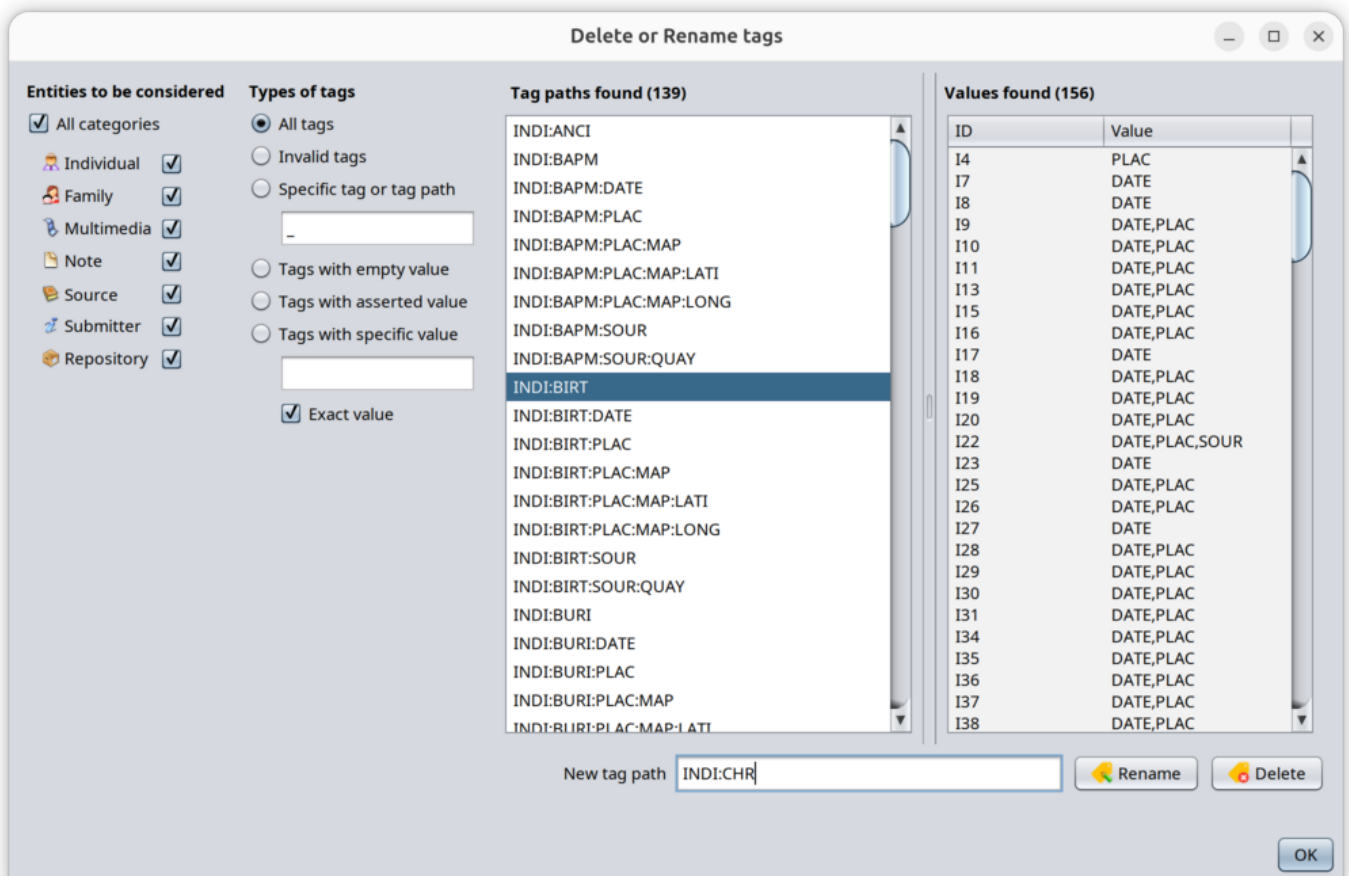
Delete or Rename tags

Entities to be considered
All categories
Individual
Family
Multimedia
Note
Source
Submitter
Repository

Types of tags
All tags
Invalid tags
Specific tag or tag path
_
Tags with empty value
Tags with asserted value
Tags with specific value
Exact value

Tag paths found (139)
INDI:ANCI
INDI:BAPM
INDI:BAPM:DATE
INDI:BAPM:PLAC
INDI:BAPM:PLAC:MAP
INDI:BAPM:PLAC:MAP:LATI
INDI:BAPM:PLAC:MAP:LONG
INDI:BAPM:SOUR
INDI:BAPM:SOUR:QUAY
INDI:BIRT
INDI:BIRT:DATE
INDI:BIRT:PLAC
INDI:BIRT:PLAC:MAP
INDI:BIRT:PLAC:MAP:LATI
INDI:BIRT:PLAC:MAP:LONG
INDI:BIRT:SOUR
INDI:BIRT:SOUR:QUAY
INDI:BURI
INDI:BURI:DATE
INDI:BURI:PLAC
INDI:BURI:PLAC:MAP
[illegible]

Values found (156)

| ID | Value |
|---|---|
| I4 | PLAC |
| I7 | DATE |
| I8 | DATE |
| I9 | DATE,PLAC |
| I10 | DATE,PLAC |
| I11 | DATE,PLAC |
| I13 | DATE,PLAC |
| I15 | DATE,PLAC |
| I16 | DATE,PLAC |
| I17 | DATE |
| I18 | DATE,PLAC |
| I19 | DATE,PLAC |
| I20 | DATE,PLAC |
| I22 | DATE,PLAC,SOUR |
| I23 | DATE |
| I25 | DATE,PLAC |
| I26 | DATE,PLAC |
| I27 | DATE |
| I28 | DATE,PLAC |
| I29 | DATE,PLAC |
| I30 | DATE,PLAC |
| I31 | DATE,PLAC |
| I34 | DATE,PLAC |
| I35 | DATE,PLAC |
| I36 | DATE,PLAC |
| I37 | DATE,PLAC |
| I38 | DATE,PLAC |

New tag path INDI:CHR
Rename
Delete
OK